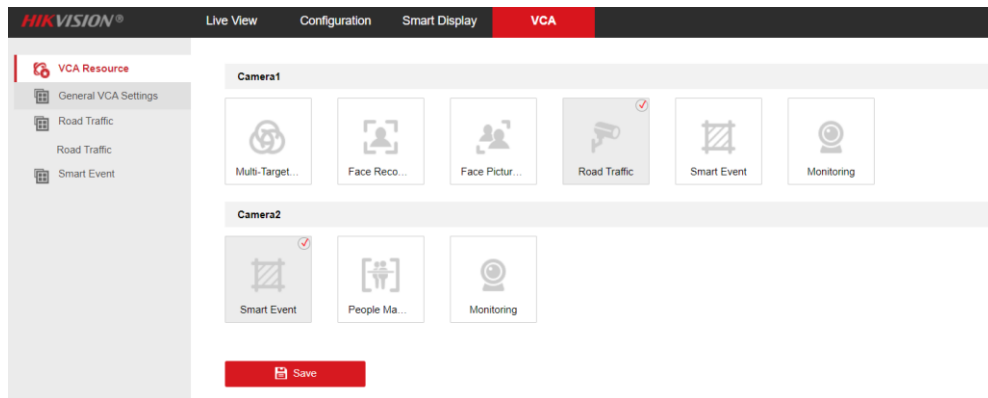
HIKVISION®

Live View
Configuration
Smart Display
VCA

VCA Resource
General VCA Settings
Road Traffic
Road Traffic
Smart Event

Camera1

Multi-Target...
Face Reco...
Face Pictur...
Road Traffic
Smart Event
Monitoring

Camera2

Smart Event
People Ma...
Monitoring

Save